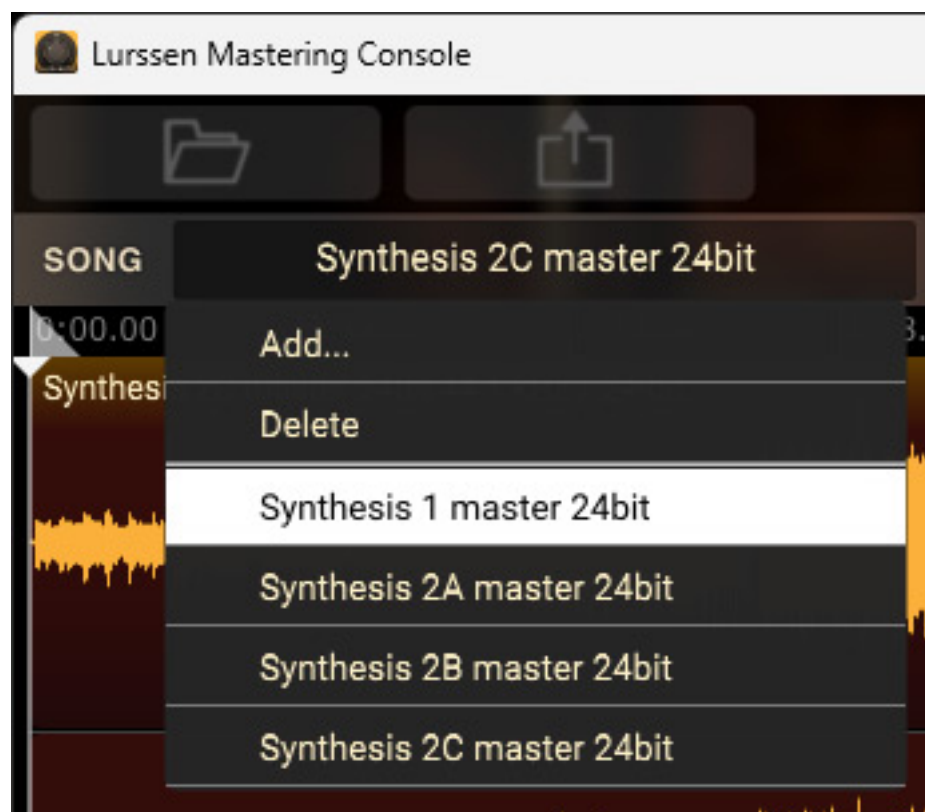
Lurssen Mastering Console

SONG

Synthesis 2C master 24bit

0:00.00

Synthesi

Add...

Delete

Synthesis 1 master 24bit

Synthesis 2A master 24bit

Synthesis 2B master 24bit

Synthesis 2C master 24bit